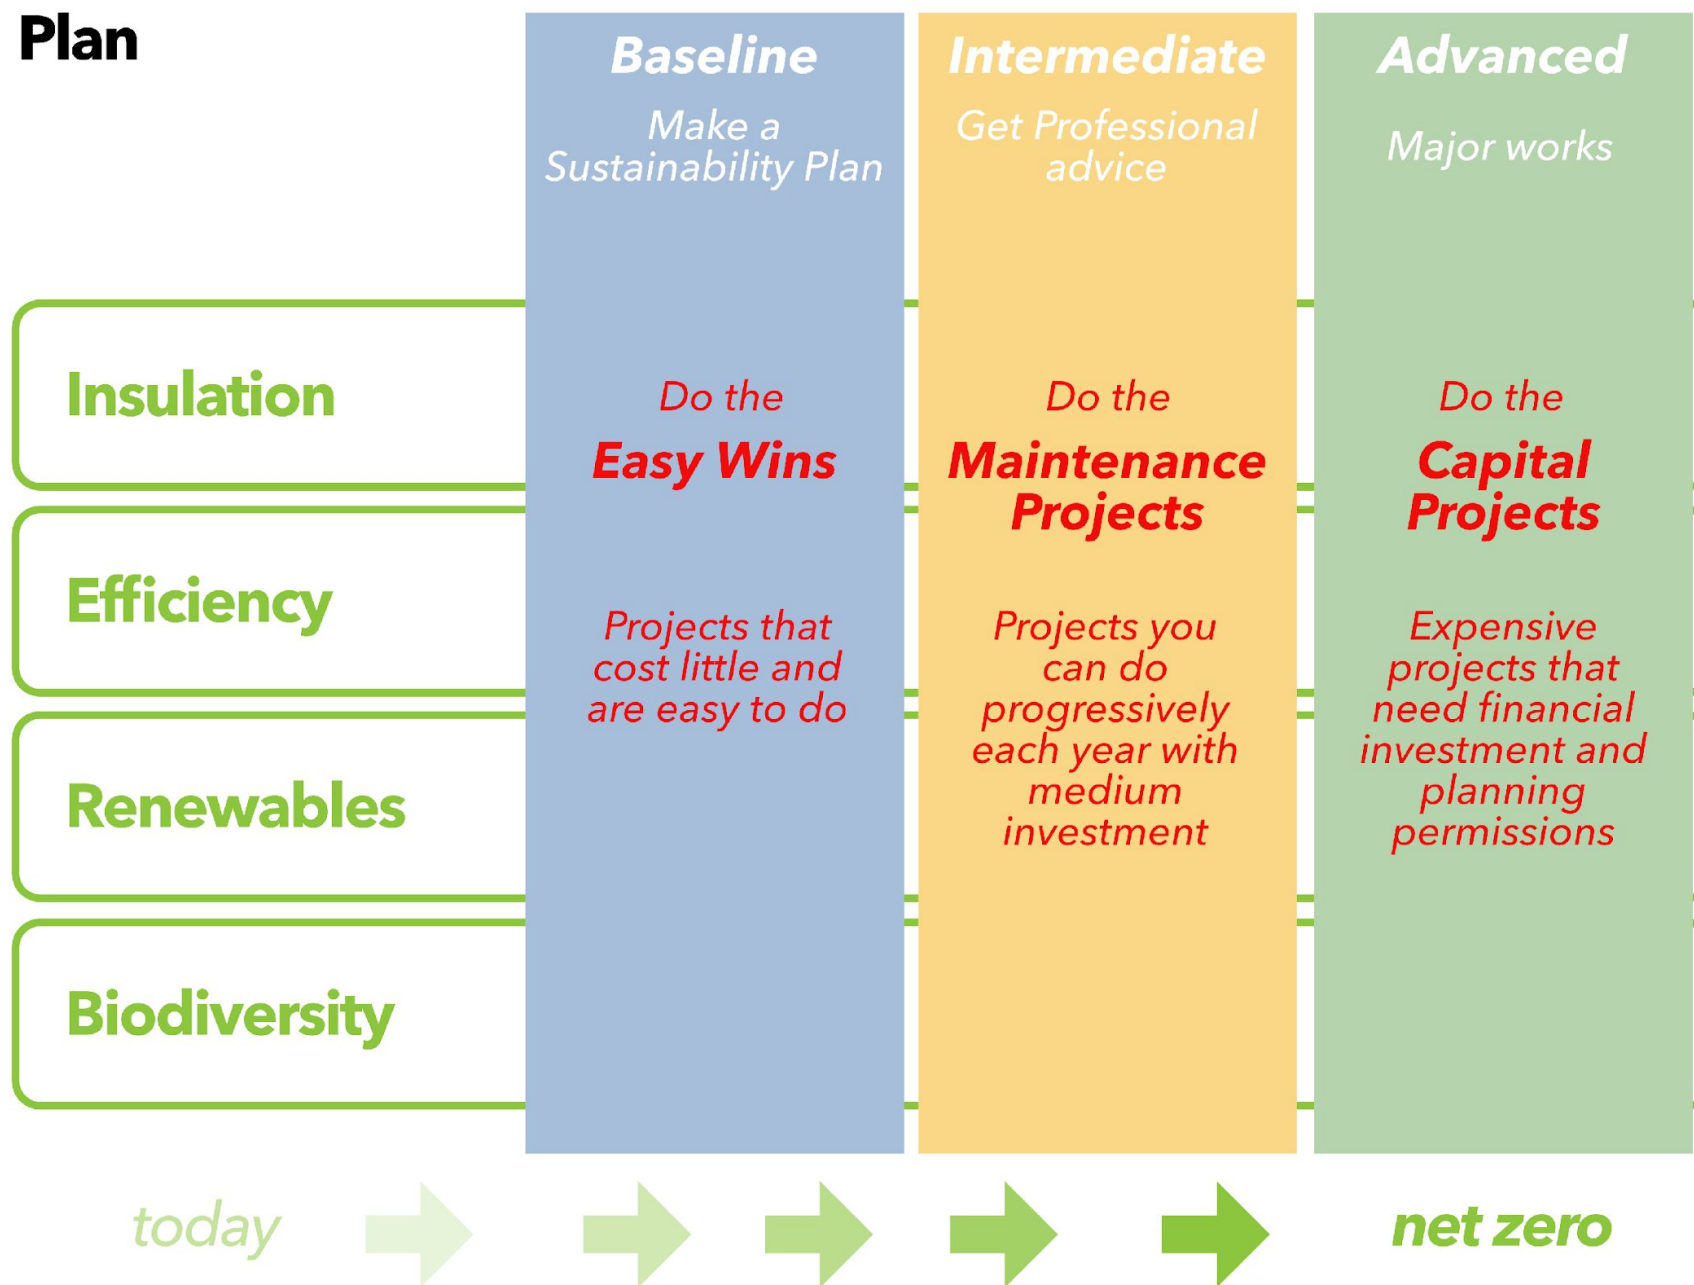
Plan

Baseline

Make a Sustainability Plan

Intermediate

Get Professional advice

Advanced

Major works

Insulation

Efficiency

Renewables

Biodiversity

Do the

Easy Wins

Projects that cost little and are easy to do

Do the

Maintenance Projects

Projects you can do progressively each year with medium investment

Do the

Capital Projects

Expensive projects that need financial investment and planning permissions

today

net zero